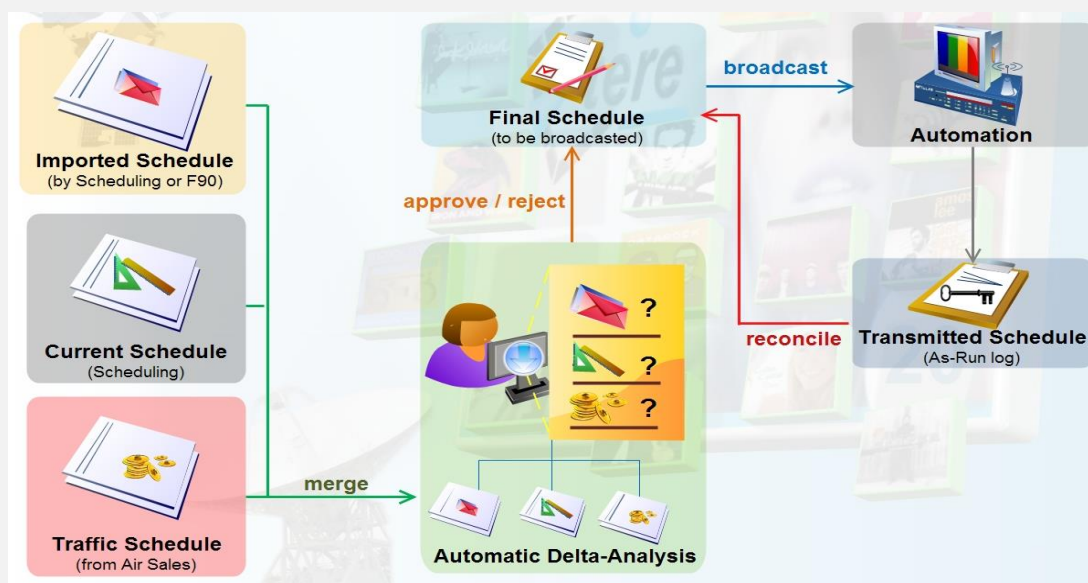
Imported Schedule
(by Scheduling or F90)

Current Schedule
(Scheduling)

Traffic Schedule
(from Air Sales)

Final Schedule
(to be broadcasted)

broadcast

Automation

approve / reject

?

?

?

reconcile

Transmitted Schedule
(As-Run log)

merge

Automatic Delta-Analysis